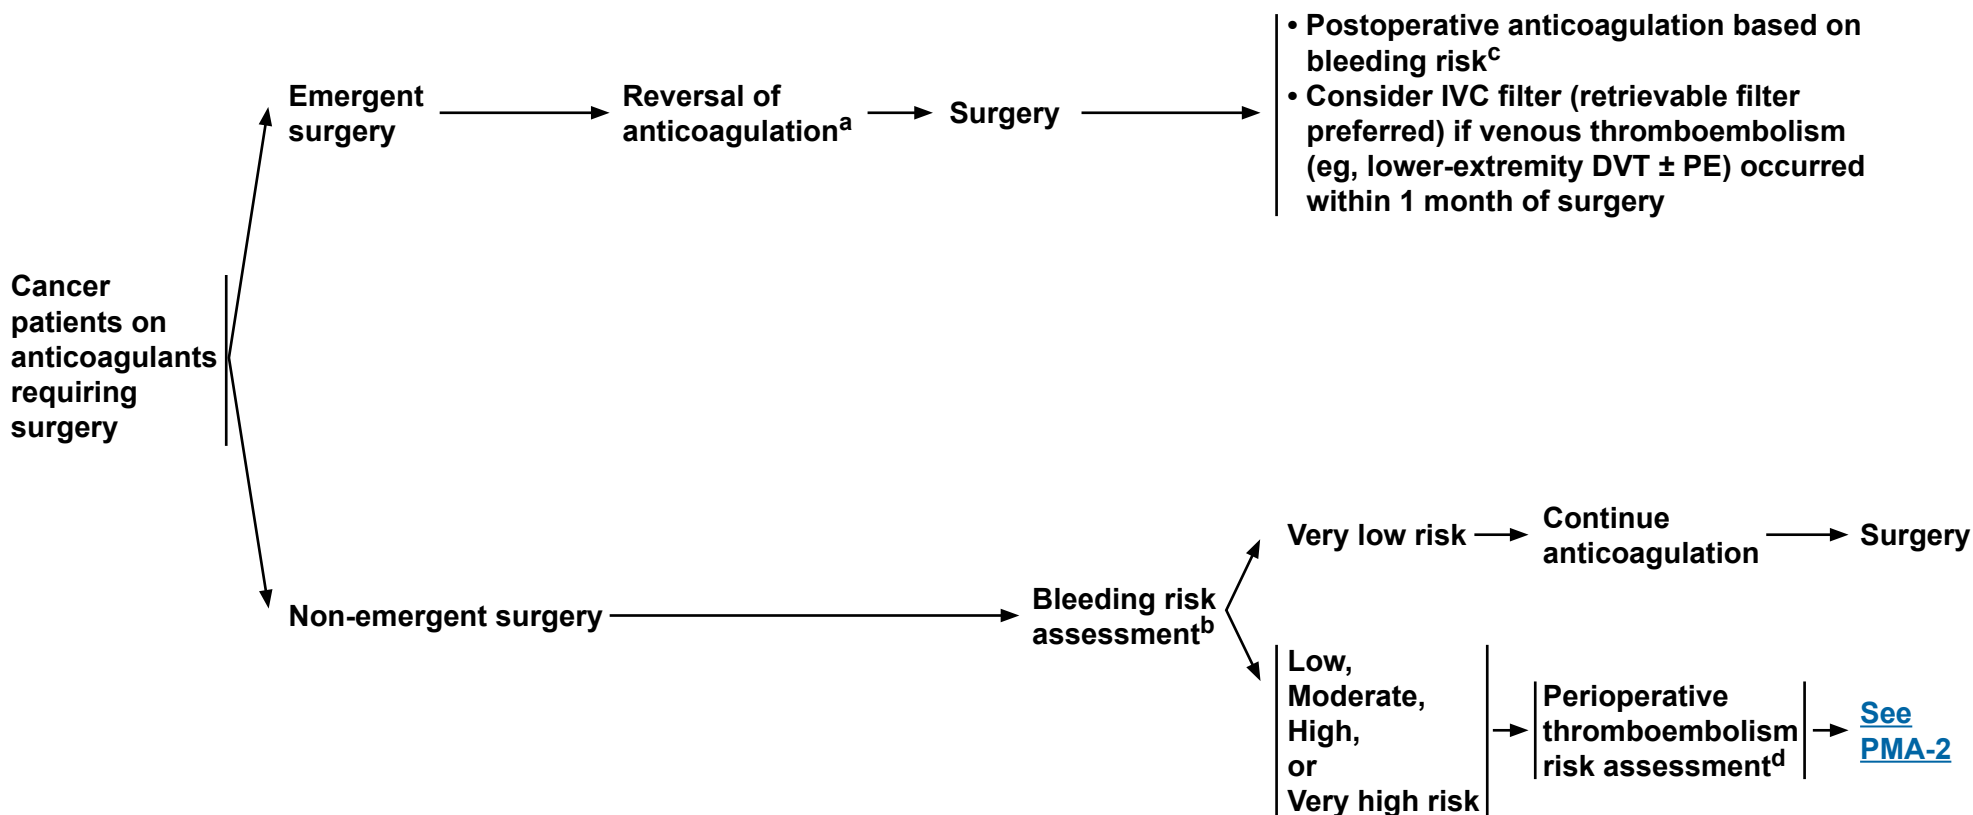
Cancer patients on anticoagulants requiring surgery

Emergent surgery

Reversal of anticoagulation$^{a}$

Surgery

• Postoperative anticoagulation based on bleeding risk$^{c}$
• Consider IVC filter (retrievable filter preferred) if venous thromboembolism (eg, lower-extremity DVT ± PE) occurred within 1 month of surgery

Non-emergent surgery

Bleeding risk assessment$^{b}$

Very low risk

Continue anticoagulation

Surgery

Low, Moderate, High, or Very high risk

Perioperative thromboembolism risk assessment$^{d}$

See PMA-2